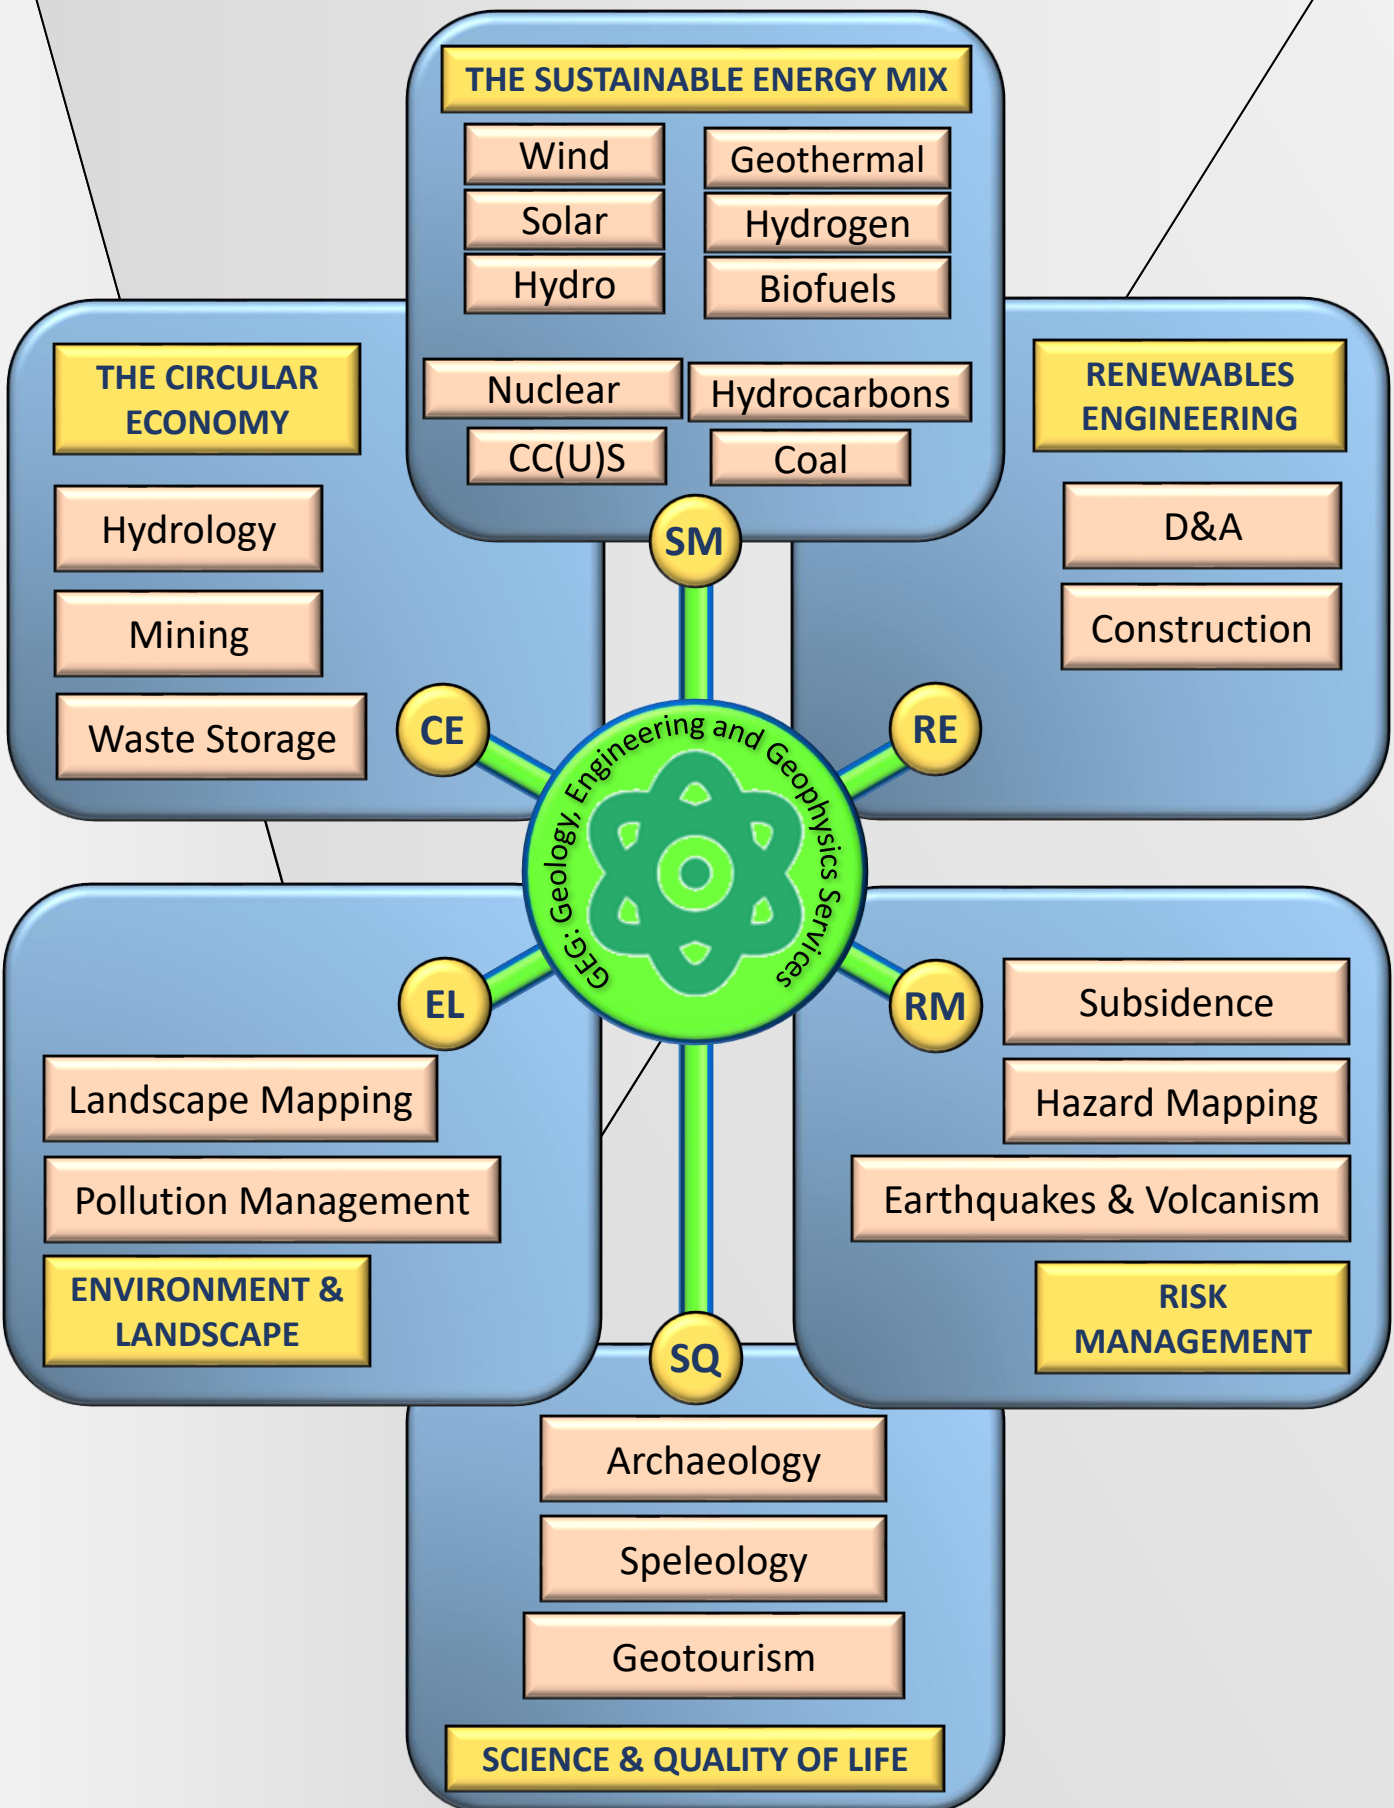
THE SUSTAINABLE ENERGY MIX

Wind

Solar

Hydro

Geothermal

Hydrogen

Biofuels

Nuclear

Hydrocarbons

CC(U)S

Coal

SM

THE CIRCULAR ECONOMY

Hydrology

Mining

Waste Storage

CE

RENEWABLES ENGINEERING

D&A

Construction

RE

GEG: Geology, Engineering and Geophysics Services

EL

Landscape Mapping

Pollution Management

ENVIRONMENT & LANDSCAPE

RM

Subsidence

Hazard Mapping

Earthquakes & Volcanism

RISK MANAGEMENT

SQ

Archaeology

Speleology

Geotourism

SCIENCE & QUALITY OF LIFE